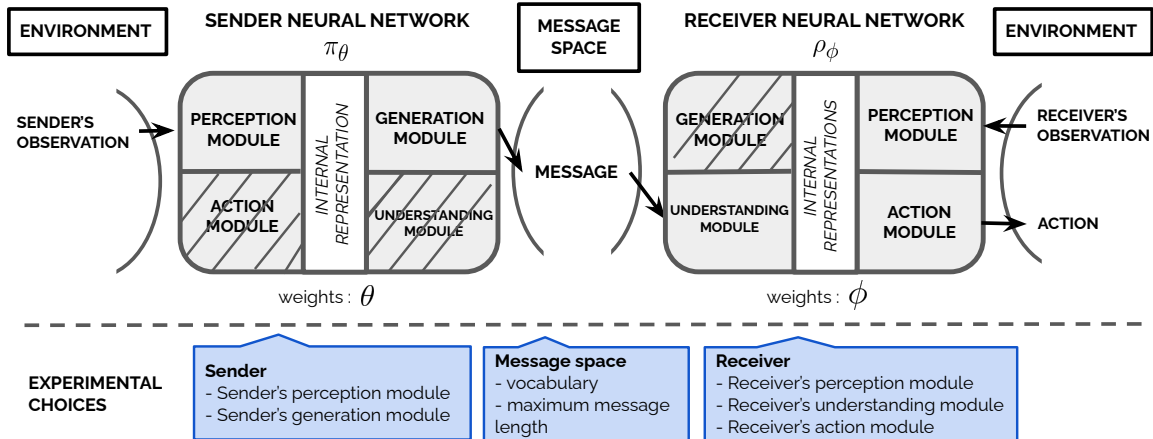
ENVIRONMENT

SENDER NEURAL NETWORK
$\pi_\theta$

SENDER'S OBSERVATION

PERCEPTION MODULE

INTERNAL REPRESENTATION

GENERATION MODULE

ACTION MODULE

UNDERSTANDING MODULE

weights : $\theta$

MESSAGE SPACE

MESSAGE

RECEIVER NEURAL NETWORK
$\rho_\phi$

ENVIRONMENT

GENERATION MODULE

INTERNAL REPRESENTATIONS

PERCEPTION MODULE

RECEIVER'S OBSERVATION

UNDERSTANDING MODULE

ACTION MODULE

ACTION

weights : $\phi$

EXPERIMENTAL CHOICES

Sender
- Sender's perception module
- Sender's generation module

Message space
- vocabulary
- maximum message length

Receiver
- Receiver's perception module
- Receiver's understanding module
- Receiver's action module